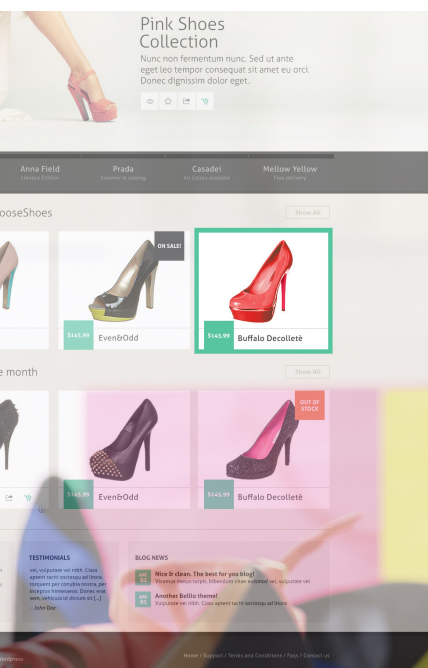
Pink Shoes Collection

Nunc non fermentum nunc. Sed ut ante eget leo tempor consequat sit amet eu orci. Donec dignissim dolor eget..

Anna Field
Limited Edition

Prada
Summer is coming

Casadei
All Colors available

Mellow Yellow
Free delivery

ooseShoes

Show All

ON SALE!

$145.99 Even&Odd

$145.99 Buffalo Decolleté

e month

Show All

OUT OF STOCK

$145.99 Even&Odd

$145.99 Buffalo Decolleté

TESTIMONIALS

vel, vulputate vel nibh. Cras agnent taciti sociosqu ad litora torquent per conubia nostra, per inceptos himenaeos. Donec wisi sem, vehicula id dictum et [...]

- John Doe

BLOG NEWS

Nice & clean. The best for you blog!
Vivamus metus turpis, bibendum vitae euismod vel, vulputate vel

Another Bellio theme!
Vulputate vel nibh. Cras agnent taciti sociosqu ad litora

ordpress

Home / Support / Terms and Conditions / Faqs / Contact us